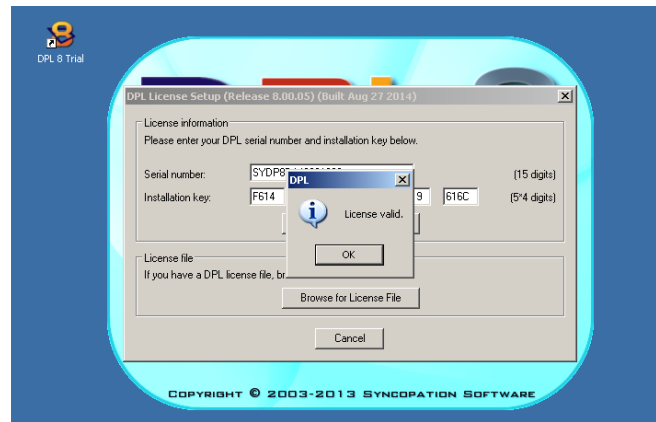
DPL 8 Trial

DPL License Setup (Release 8.00.05) (Built Aug 27 2014)

License information
Please enter your DPL serial number and installation key below.

Serial number: SYDP8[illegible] (15 digits)

Installation key: F614 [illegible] 9 616C (5*4 digits)

DPL
License valid.
OK

License file
If you have a DPL license file, br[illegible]

Browse for License File

Cancel

COPYRIGHT © 2003-2013 SYNCOPATION SOFTWARE